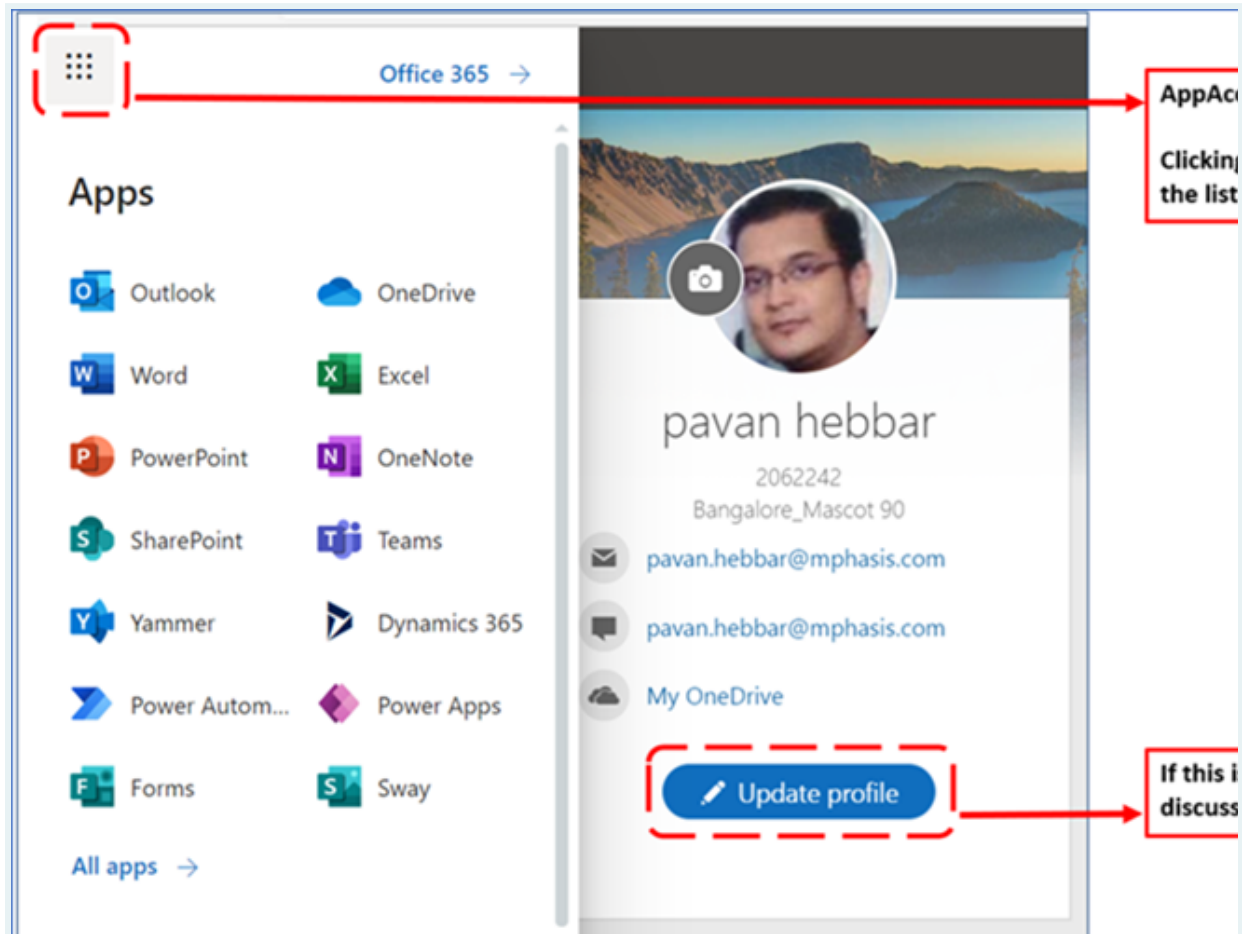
Office 365 →

Apps

Outlook
OneDrive
Word
Excel
PowerPoint
OneNote
SharePoint
Teams
Yammer
Dynamics 365
Power Autom...
Power Apps
Forms
Sway

All apps →

pavan hebbar
2062242
Bangalore_Mascot 90
pavan.hebbar@mphasis.com
pavan.hebbar@mphasis.com
My OneDrive

Update profile

AppAc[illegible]

Clickin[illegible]
the list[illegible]

If this i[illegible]
discuss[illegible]